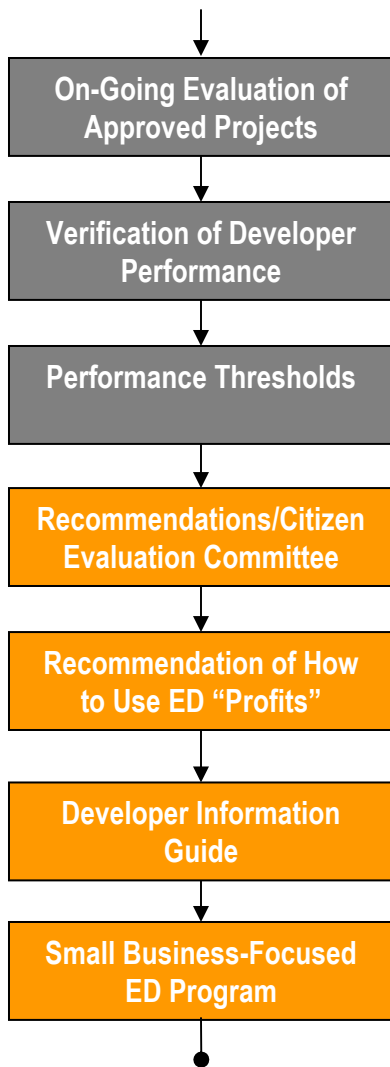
On-Going Evaluation of Approved Projects

Verification of Developer Performance

Performance Thresholds

Recommendations/Citizen Evaluation Committee

Recommendation of How to Use ED “Profits”

Developer Information Guide

Small Business-Focused ED Program